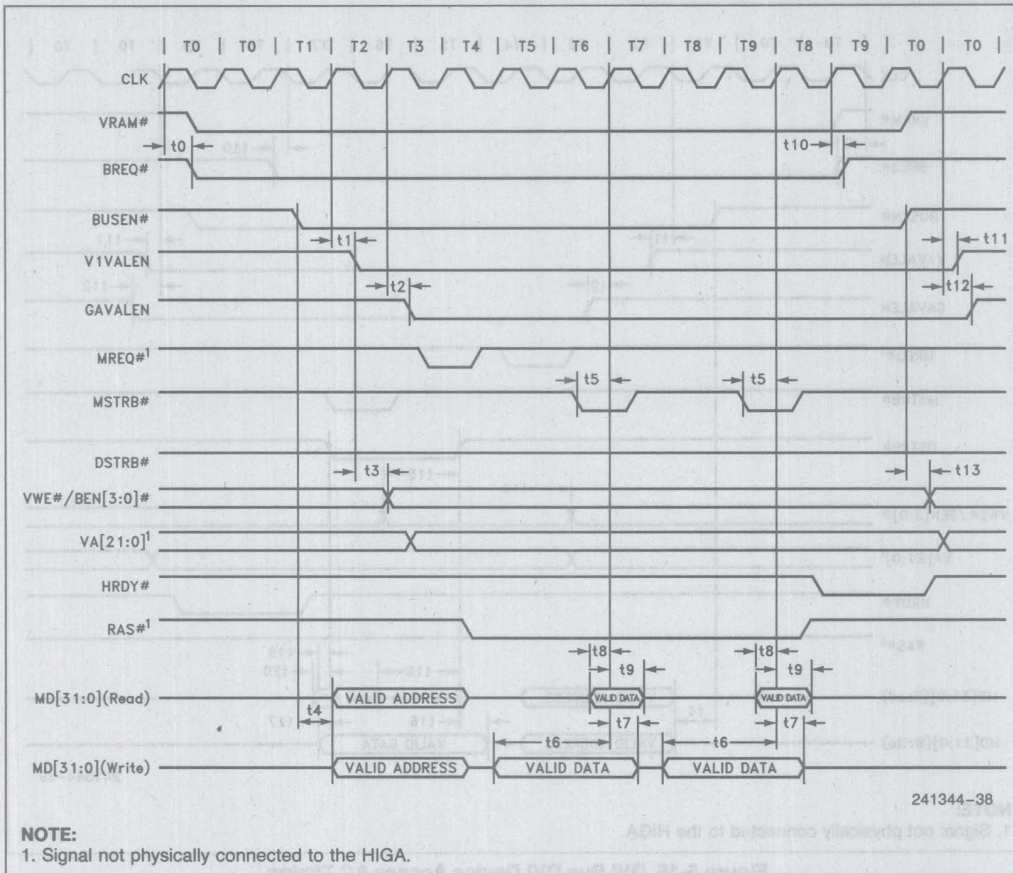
T0 | T0 | T1 | T2 | T3 | T4 | T5 | T6 | T7 | T8 | T9 | T8 | T9 | T0 | T0

CLK

VRAM#

t0

t10

BREQ#

BUSEN#

t1

t11

V1VALEN

t2

t12

GAVALEN

MREQ#$^1$

t5

t5

MSTRB#

DSTRB#

t3

t13

VWE#/BEN[3:0]#

VA[21:0]$^1$

HRDY#

RAS#$^1$

t8

t8

t9

t9

MD[31:0](Read)

VALID ADDRESS

VALID DATA

VALID DATA

t4

t7

t7

t6

t6

MD[31:0](Write)

VALID ADDRESS

VALID DATA

VALID DATA

241344–38

NOTE:
1. Signal not physically connected to the HIGA.